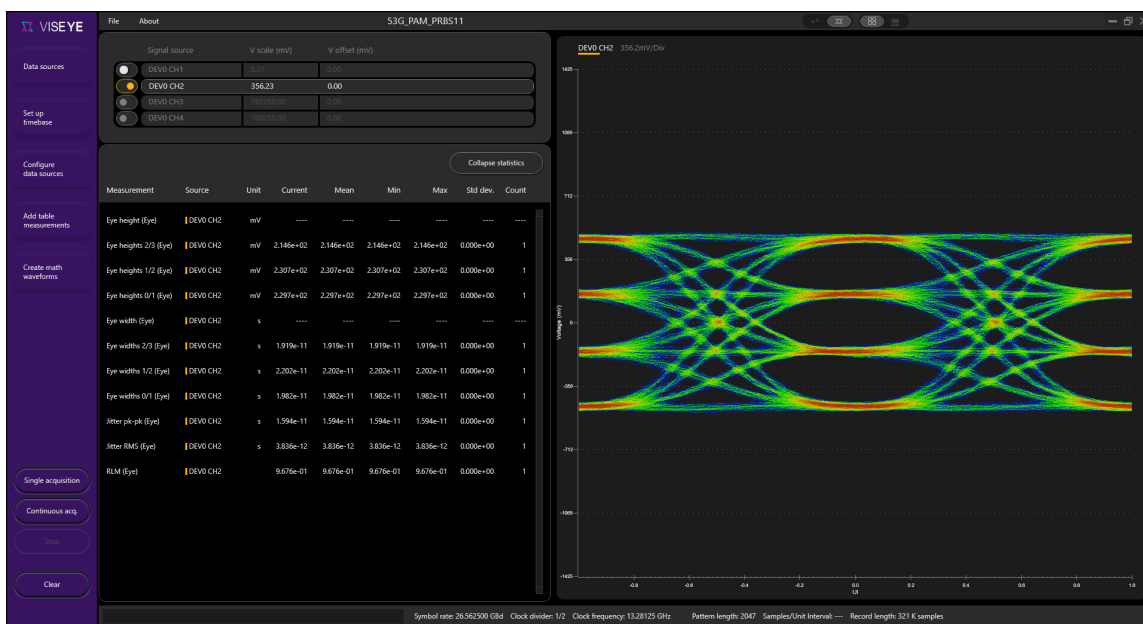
VISEYE

File About

53G_PAM_PRBS11

Data sources

Set up timebase

Configure data sources

Add table measurements

Create math waveforms

Single acquisition

Continuous acq.

Stop

Clear

| | Signal source | V scale (mV) | V offset (mV) |
|---|---|---|---|
| | DEV0 CH1 | 5.17 | 0.00 |
| | DEV0 CH2 | 356.23 | 0.00 |
| | DEV0 CH3 | 160750.00 | 0.00 |
| | DEV0 CH4 | 160250.00 | 0.00 |

Collapse statistics

| Measurement | Source | Unit | Current | Mean | Min | Max | Std dev. | Count |
|---|---|---|---|---|---|---|---|---|
| Eye height (Eye) | DEV0 CH2 | mV | ---- | ---- | ---- | ---- | ---- | ---- |
| Eye heights 2/3 (Eye) | DEV0 CH2 | mV | 2.146e+02 | 2.146e+02 | 2.146e+02 | 2.146e+02 | 0.000e+00 | 1 |
| Eye heights 1/2 (Eye) | DEV0 CH2 | mV | 2.307e+02 | 2.307e+02 | 2.307e+02 | 2.307e+02 | 0.000e+00 | 1 |
| Eye heights 0/1 (Eye) | DEV0 CH2 | mV | 2.297e+02 | 2.297e+02 | 2.297e+02 | 2.297e+02 | 0.000e+00 | 1 |
| Eye width (Eye) | DEV0 CH2 | s | ---- | ---- | ---- | ---- | ---- | ---- |
| Eye widths 2/3 (Eye) | DEV0 CH2 | s | 1.919e-11 | 1.919e-11 | 1.919e-11 | 1.919e-11 | 0.000e+00 | 1 |
| Eye widths 1/2 (Eye) | DEV0 CH2 | s | 2.202e-11 | 2.202e-11 | 2.202e-11 | 2.202e-11 | 0.000e+00 | 1 |
| Eye widths 0/1 (Eye) | DEV0 CH2 | s | 1.982e-11 | 1.982e-11 | 1.982e-11 | 1.982e-11 | 0.000e+00 | 1 |
| Jitter pk-pk (Eye) | DEV0 CH2 | s | 1.594e-11 | 1.594e-11 | 1.594e-11 | 1.594e-11 | 0.000e+00 | 1 |
| Jitter RMS (Eye) | DEV0 CH2 | s | 3.836e-12 | 3.836e-12 | 3.836e-12 | 3.836e-12 | 0.000e+00 | 1 |
| RLM (Eye) | DEV0 CH2 | | 9.676e-01 | 9.676e-01 | 9.676e-01 | 9.676e-01 | 0.000e+00 | 1 |

DEV0 CH2 356.2mV/Div

1425
1069
712
356
0
-356
-712
-1069
-1425

Voltage (mV)

-0.8 -0.6 -0.4 -0.2 0.0 0.2 0.4 0.6 0.8 1.0
UI

Symbol rate: 26.562500 GBd Clock divider: 1/2 Clock frequency: 13.28125 GHz Pattern length: 2047 Samples/Unit Interval: --- Record length: 321 K samples